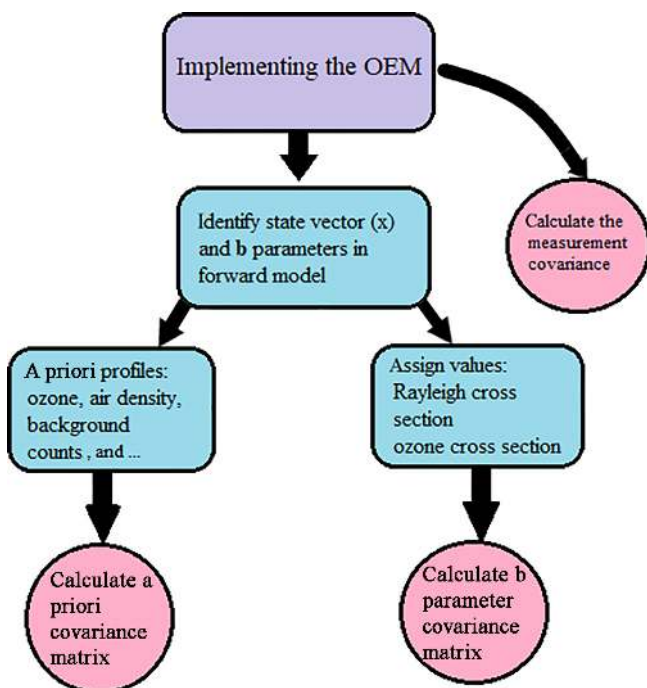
Implementing the OEM

Calculate the measurement covariance

Identify state vector (x) and b parameters in forward model

A priori profiles: ozone, air density, background counts , and ...

Assign values: Rayleigh cross section ozone cross section

Calculate a priori covariance matrix

Calculate b parameter covariance matrix